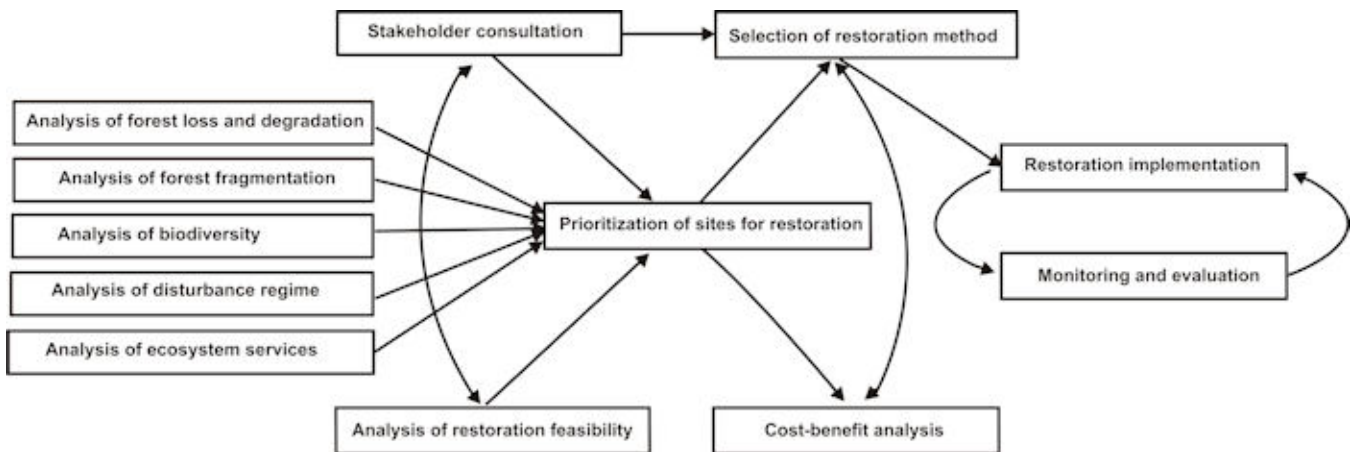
Stakeholder consultation

Selection of restoration method

Analysis of forest loss and degradation

Analysis of forest fragmentation

Analysis of biodiversity

Analysis of disturbance regime

Analysis of ecosystem services

Prioritization of sites for restoration

Restoration implementation

Monitoring and evaluation

Analysis of restoration feasibility

Cost-benefit analysis